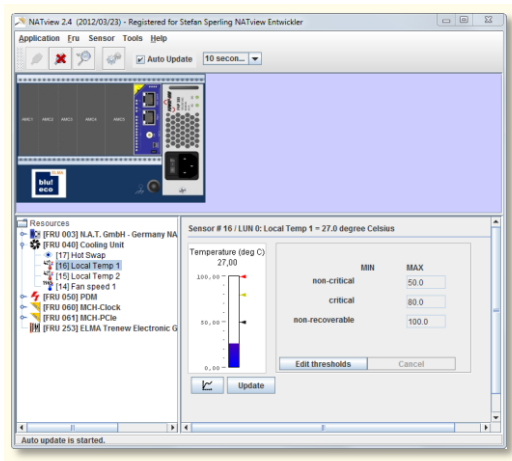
NATview 2.4 (2012/03/23) - Registered for Stefan Sperling NATview Entwickler

Application Fru Sensor Tools Help

Auto Update 10 secon...

AMC1 AMC2 AMC3 AMC4 AMC5

blu! eco

Resources
[FRU 003] N.A.T. GmbH - Germany NA
[FRU 040] Cooling Unit
[17] Hot Swap
[16] Local Temp 1
[15] Local Temp 2
[14] Fan speed 1
[FRU 050] PDM
[FRU 060] MCH-Clock
[FRU 061] MCH-PCIe
[FRU 253] ELMA Trenew Electronic G

Sensor # 16 / LUN 0: Local Temp 1 = 27.0 degree Celsius

Temperature (deg C)
27,00
100,00
50,00
0,00

| | MIN | MAX |
|---|---|---|
| non-critical | | 50.0 |
| critical | | 80.0 |
| non-recoverable | | 100.0 |

Edit thresholds Cancel

Update

Auto update is started.